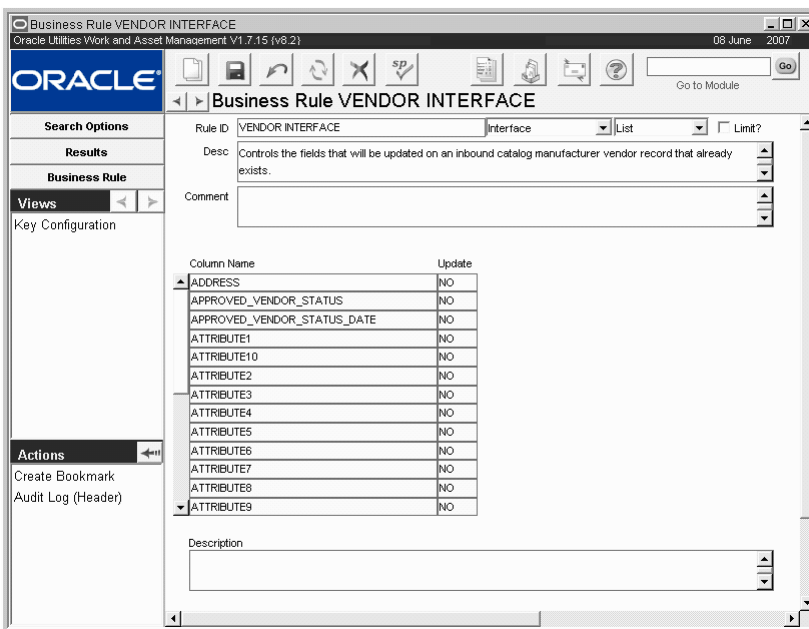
Business Rule VENDOR INTERFACE
Oracle Utilities Work and Asset Management V1.7.15 (v8.2)
08 June 2007

ORACLE

Go
Go to Module

Business Rule VENDOR INTERFACE

Search Options
Results
Business Rule
Views
Key Configuration

Actions
Create Bookmark
Audit Log (Header)

Rule ID VENDOR INTERFACE
Interface
List
Limit?
Desc Controls the fields that will be updated on an inbound catalog manufacturer vendor record that already exists.
Comment

| Column Name | Update |
|---|---|
| ADDRESS | NO |
| APPROVED_VENDOR_STATUS | NO |
| APPROVED_VENDOR_STATUS_DATE | NO |
| ATTRIBUTE1 | NO |
| ATTRIBUTE10 | NO |
| ATTRIBUTE2 | NO |
| ATTRIBUTE3 | NO |
| ATTRIBUTE4 | NO |
| ATTRIBUTE5 | NO |
| ATTRIBUTE6 | NO |
| ATTRIBUTE7 | NO |
| ATTRIBUTE8 | NO |
| ATTRIBUTE9 | NO |

Description